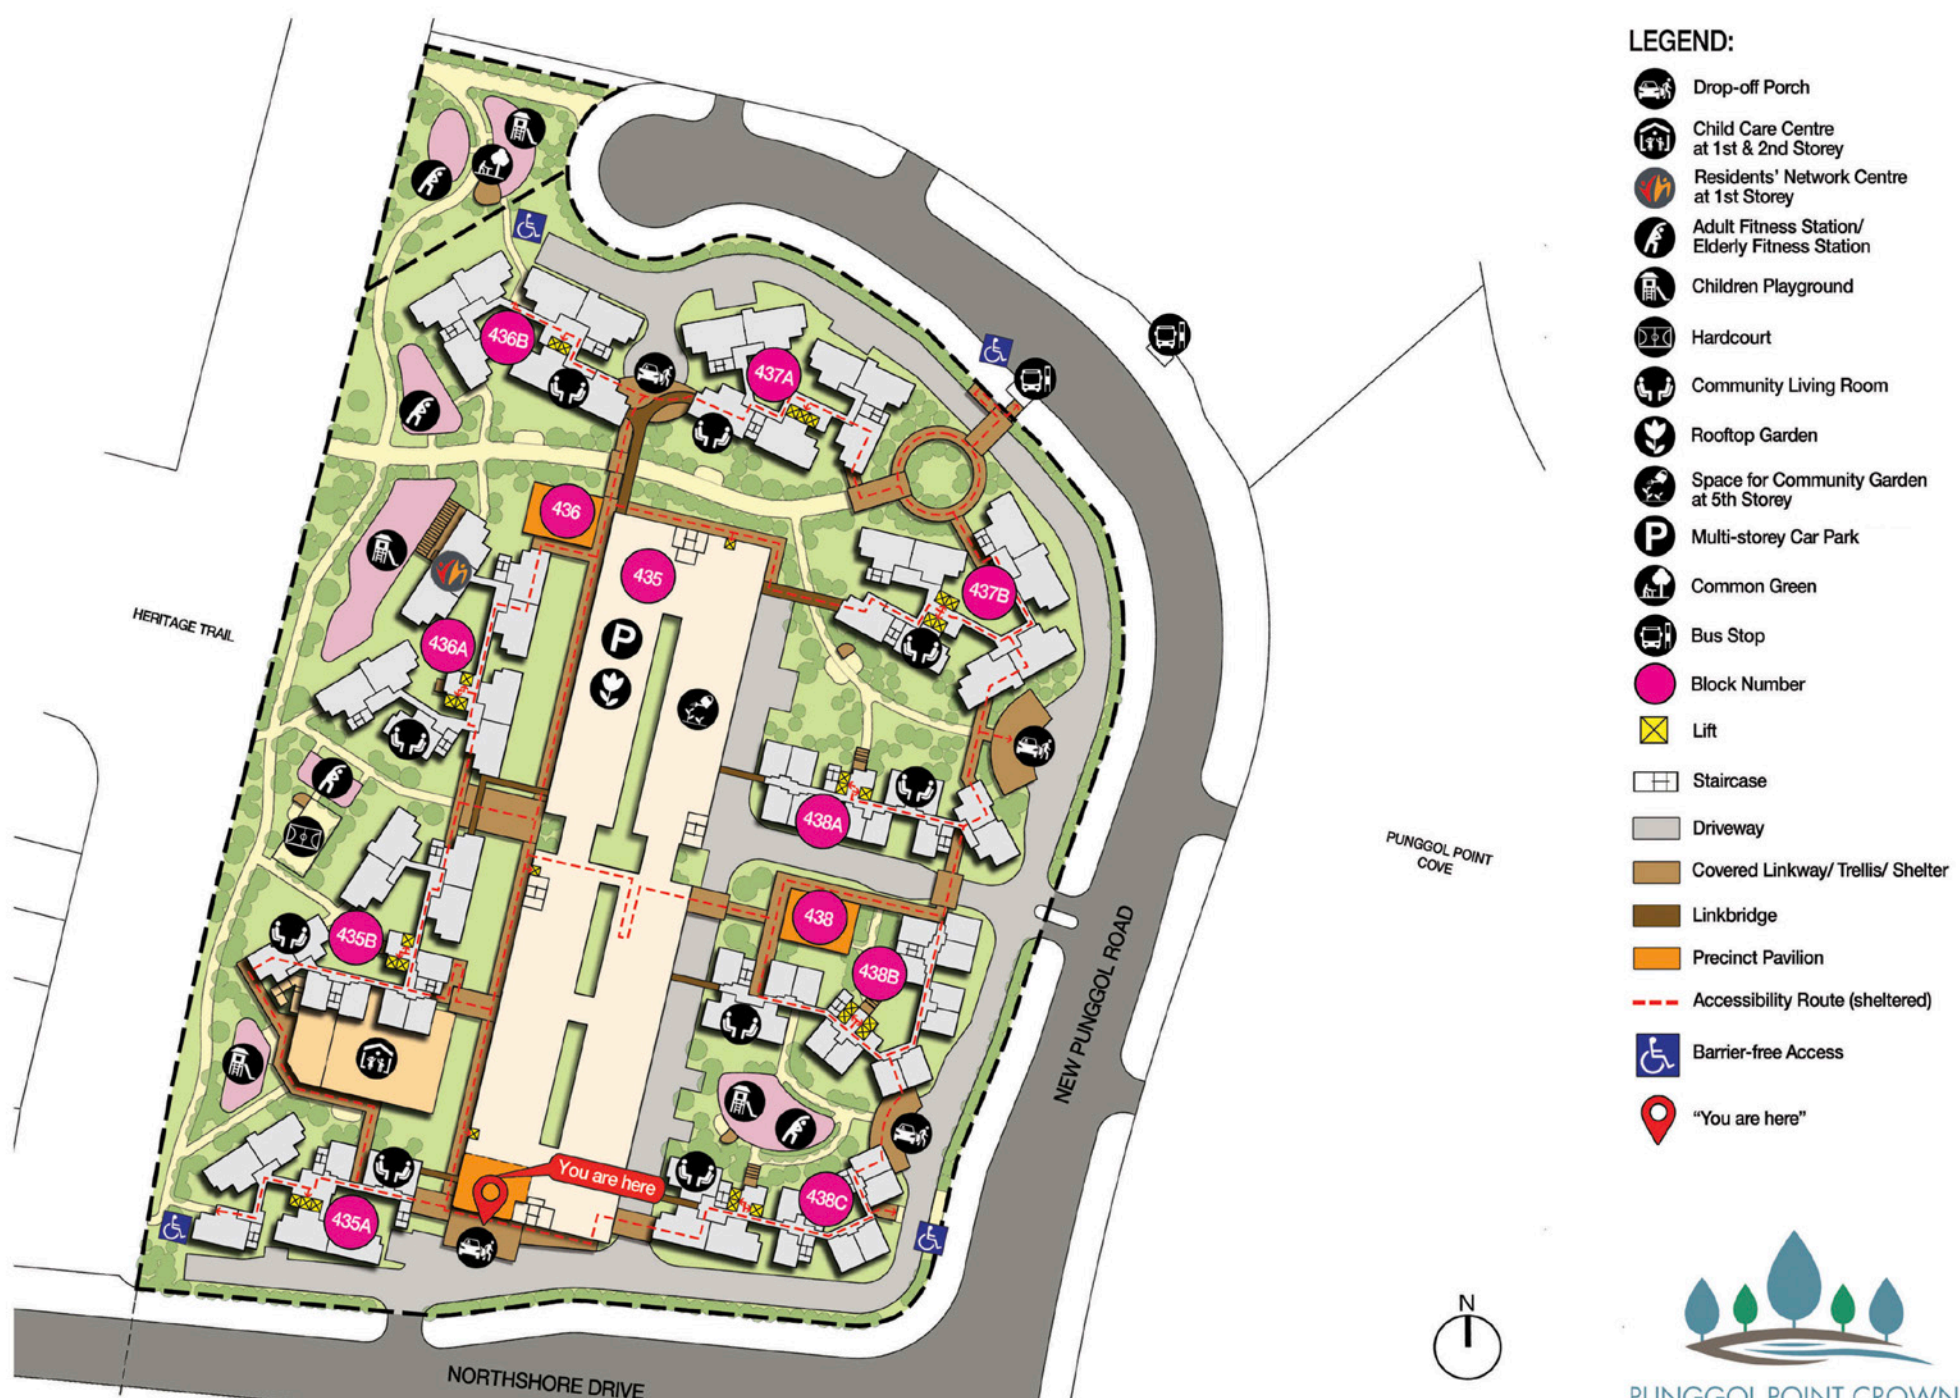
436B
437A
436
435
437B
436A
438A
438
435B
438B
435A
438C
You are here
HERITAGE TRAIL
NEW PUNGGOL ROAD
PUNGGOL POINT COVE
NORTHSHORE DRIVE
N

LEGEND:
Drop-off Porch
Child Care Centre at 1st & 2nd Storey
Residents' Network Centre at 1st Storey
Adult Fitness Station/ Elderly Fitness Station
Children Playground
Hardcourt
Community Living Room
Rooftop Garden
Space for Community Garden at 5th Storey
Multi-storey Car Park
Common Green
Bus Stop
Block Number
Lift
Staircase
Driveway
Covered Linkway/ Trellis/ Shelter
Linkbridge
Precinct Pavilion
Accessibility Route (sheltered)
Barrier-free Access
"You are here"

PUNGGOL POINT CROWN